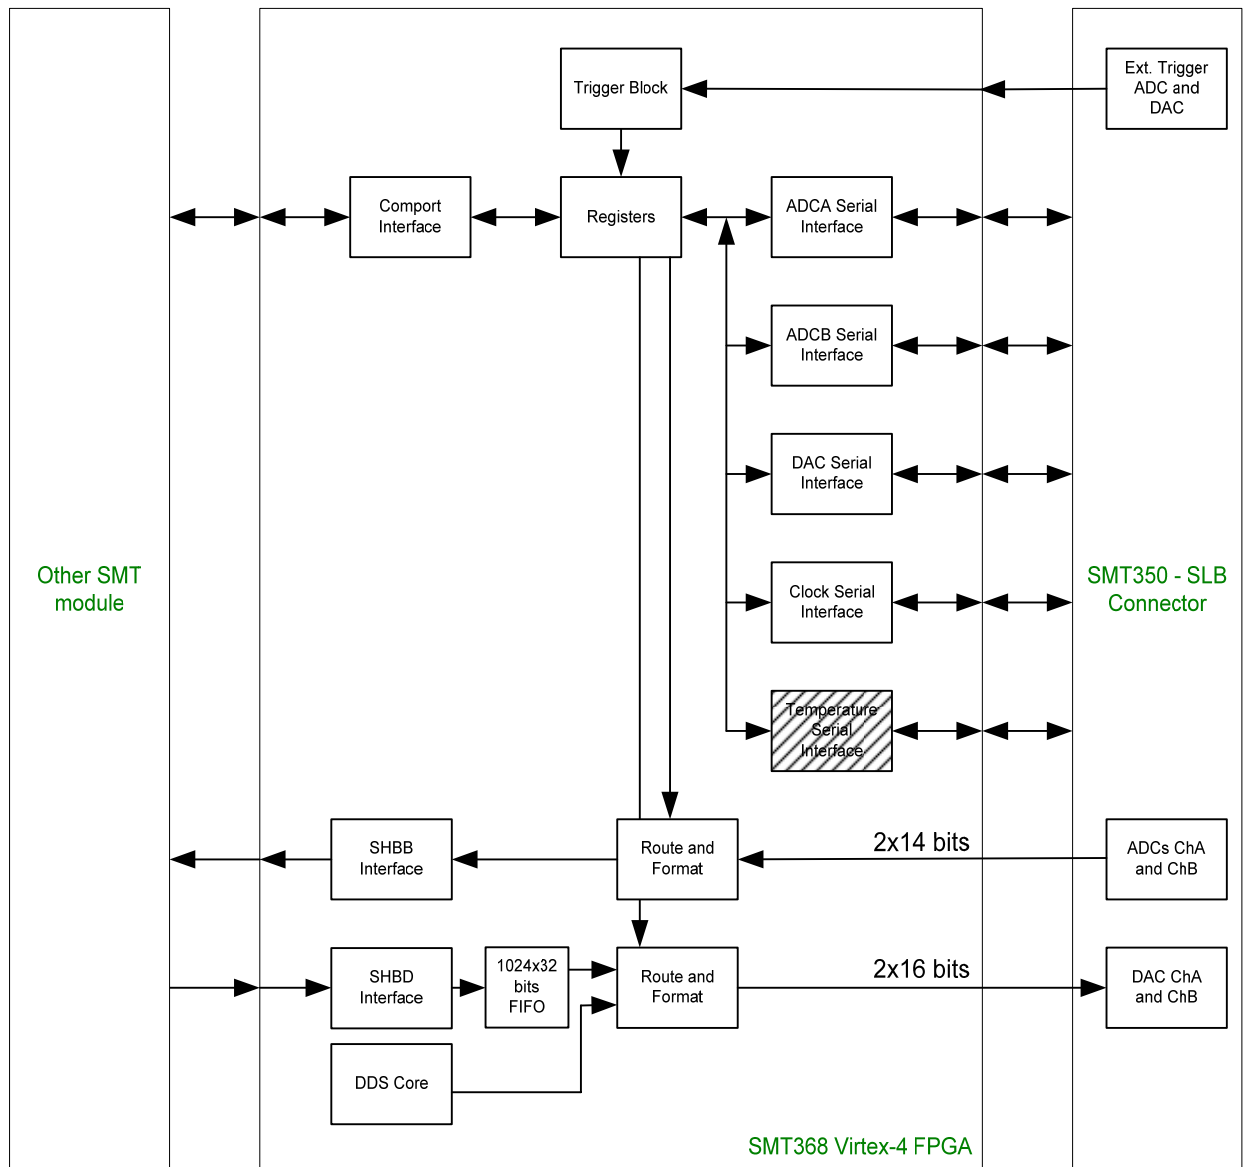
Trigger Block

Ext. Trigger ADC and DAC

Comport Interface

Registers

ADCA Serial Interface

ADCB Serial Interface

DAC Serial Interface

Clock Serial Interface

Temperature Serial Interface

Other SMT module

SMT350 - SLB Connector

SHBB Interface

Route and Format

2x14 bits

ADCs ChA and ChB

SHBD Interface

1024x32 bits FIFO

Route and Format

2x16 bits

DAC ChA and ChB

DDS Core

SMT368 Virtex-4 FPGA